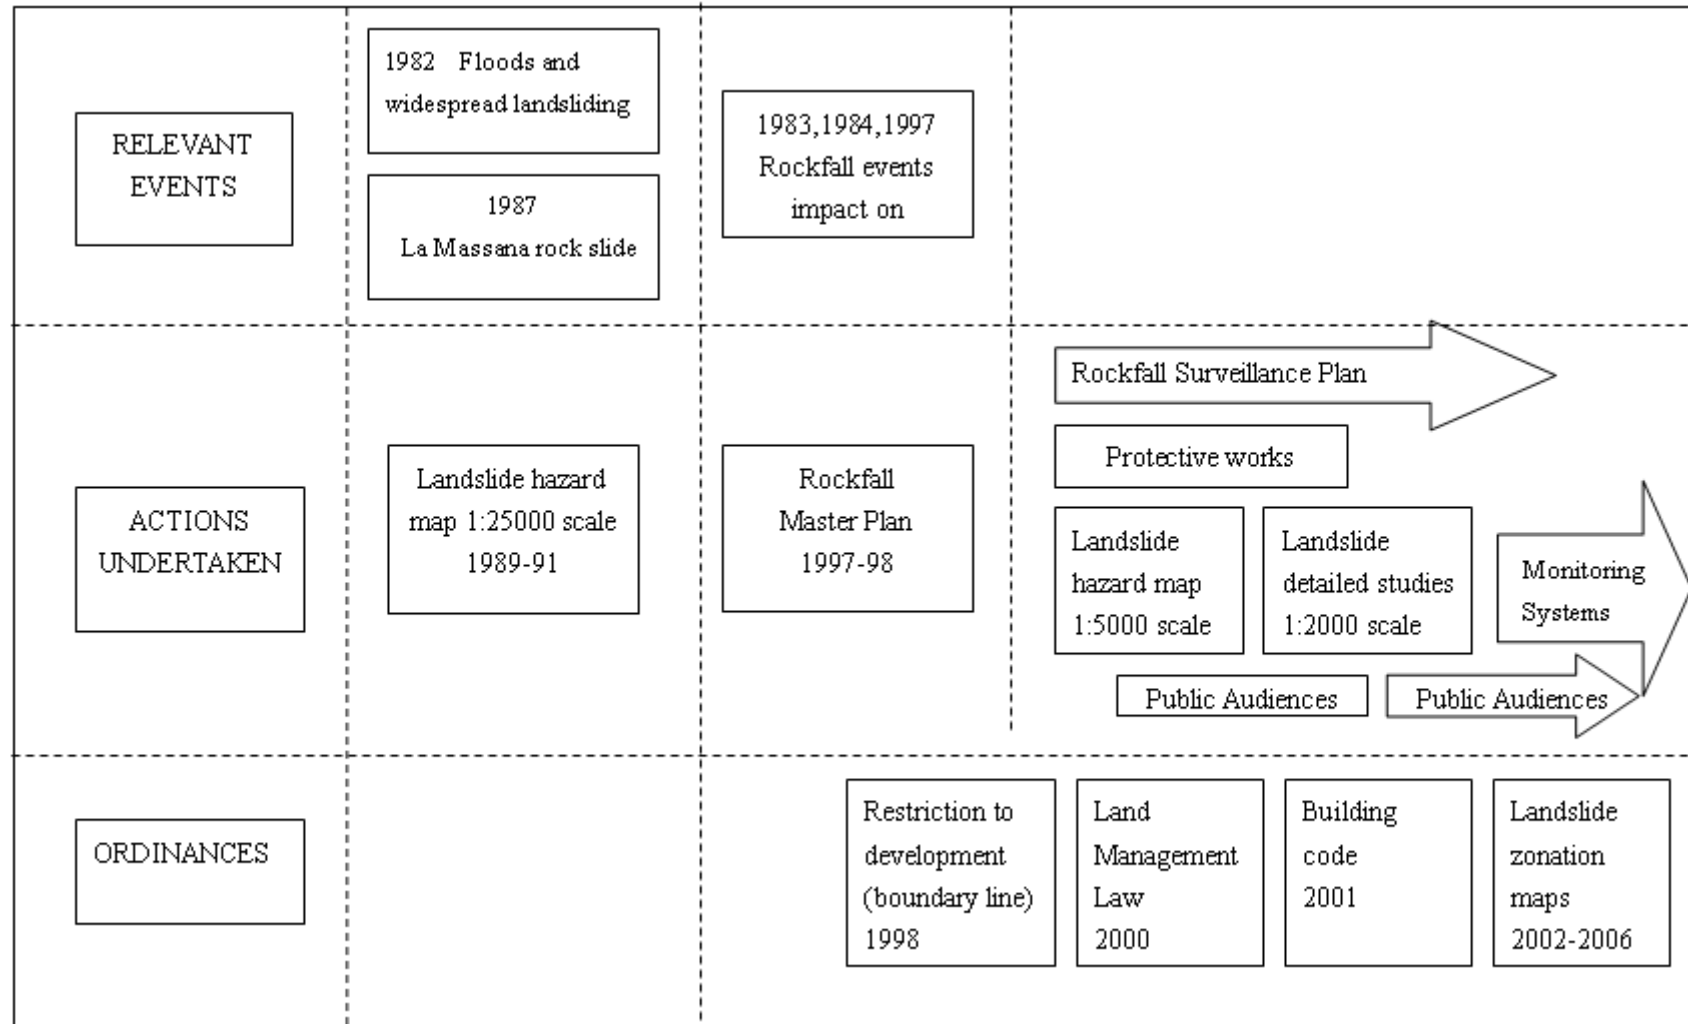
RELEVANT EVENTS

1982 Floods and widespread landsliding

1987 La Massana rock slide

1983,1984,1997 Rockfall events impact on

ACTIONS UNDERTAKEN

Landslide hazard map 1:25000 scale 1989-91

Rockfall Master Plan 1997-98

Rockfall Surveillance Plan

Protective works

Landslide hazard map 1:5000 scale

Landslide detailed studies 1:2000 scale

Monitoring Systems

Public Audiences

Public Audiences

ORDINANCES

Restriction to development (boundary line) 1998

Land Management Law 2000

Building code 2001

Landslide zonation maps 2002-2006